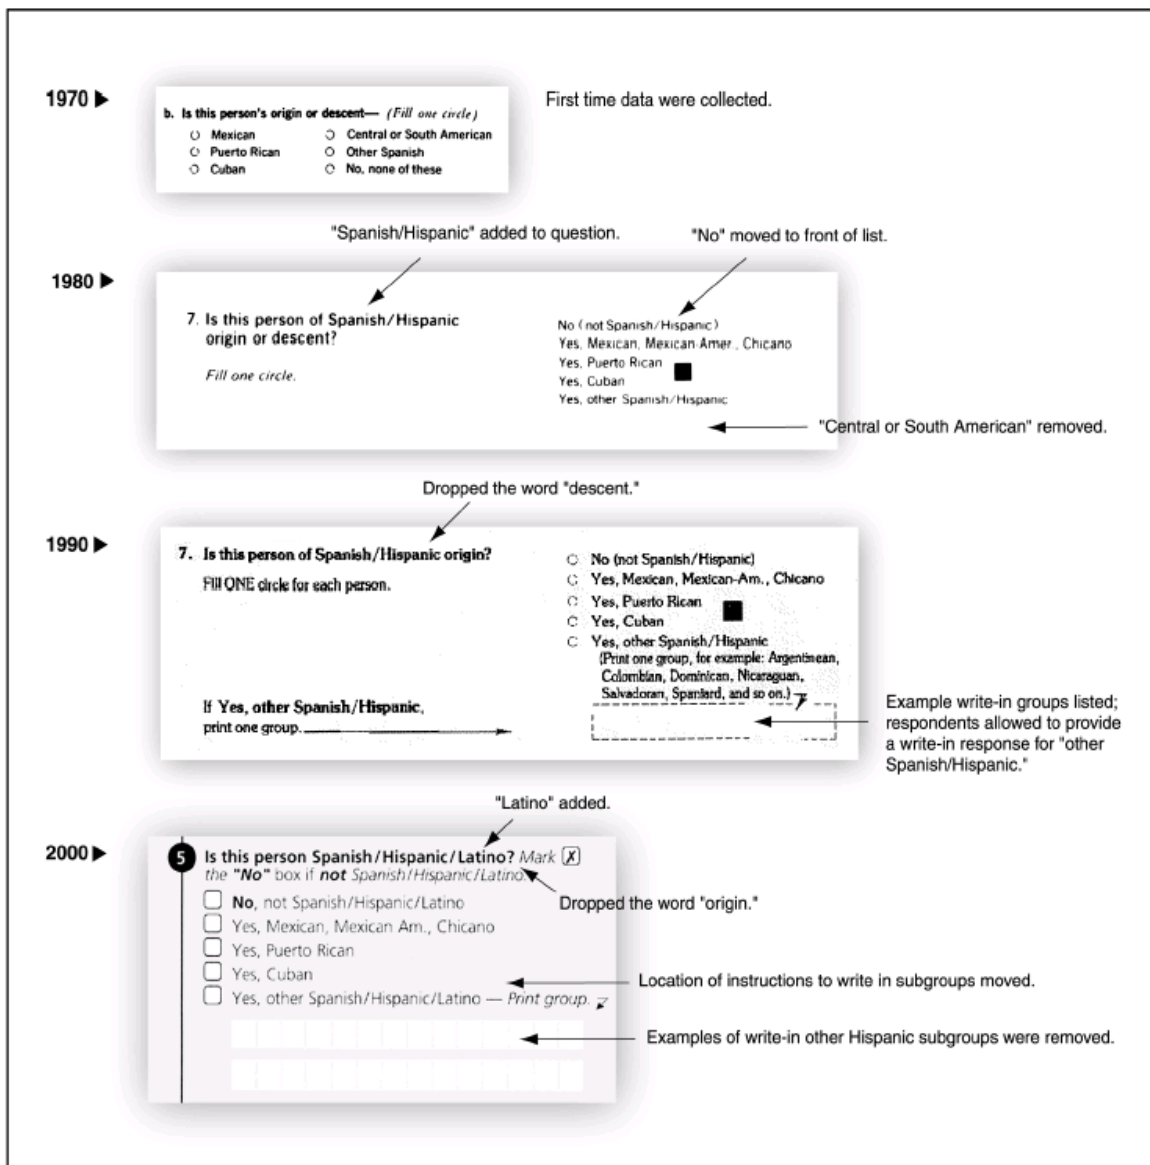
1970 ▶

b. Is this person's origin or descent— (Fill one circle)

Mexican
Puerto Rican
Cuban
Central or South American
Other Spanish
No, none of these

First time data were collected.

"Spanish/Hispanic" added to question.

"No" moved to front of list.

1980 ▶

7. Is this person of Spanish/Hispanic origin or descent?

Fill one circle.

No (not Spanish/Hispanic)
Yes, Mexican, Mexican-Amer., Chicano
Yes, Puerto Rican
Yes, Cuban
Yes, other Spanish/Hispanic

"Central or South American" removed.

Dropped the word "descent."

1990 ▶

7. Is this person of Spanish/Hispanic origin?

Fill ONE circle for each person.

No (not Spanish/Hispanic)
Yes, Mexican, Mexican-Am., Chicano
Yes, Puerto Rican
Yes, Cuban
Yes, other Spanish/Hispanic (Print one group, for example: Argentinean, Colombian, Dominican, Nicaraguan, Salvadoran, Spaniard, and so on.)

If Yes, other Spanish/Hispanic, print one group.

Example write-in groups listed; respondents allowed to provide a write-in response for "other Spanish/Hispanic."

"Latino" added.

2000 ▶

5 Is this person Spanish/Hispanic/Latino? Mark ☒ the "No" box if not Spanish/Hispanic/Latino.

Dropped the word "origin."

No, not Spanish/Hispanic/Latino
Yes, Mexican, Mexican Am., Chicano
Yes, Puerto Rican
Yes, Cuban
Yes, other Spanish/Hispanic/Latino — Print group.

Location of instructions to write in subgroups moved.

Examples of write-in other Hispanic subgroups were removed.